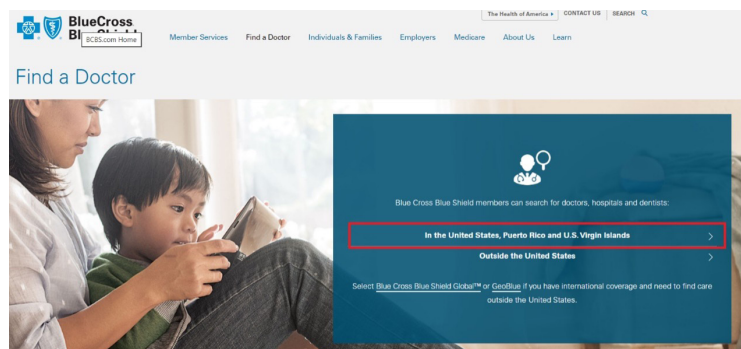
BlueCross
Bl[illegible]
BCBS.com Home

The Health of America ▸ CONTACT US SEARCH

Member Services Find a Doctor Individuals & Families Employers Medicare About Us Learn

Find a Doctor

Blue Cross Blue Shield members can search for doctors, hospitals and dentists:

In the United States, Puerto Rico and U.S. Virgin Islands >

Outside the United States >

Select Blue Cross Blue Shield Global™ or GeoBlue if you have international coverage and need to find care outside the United States.